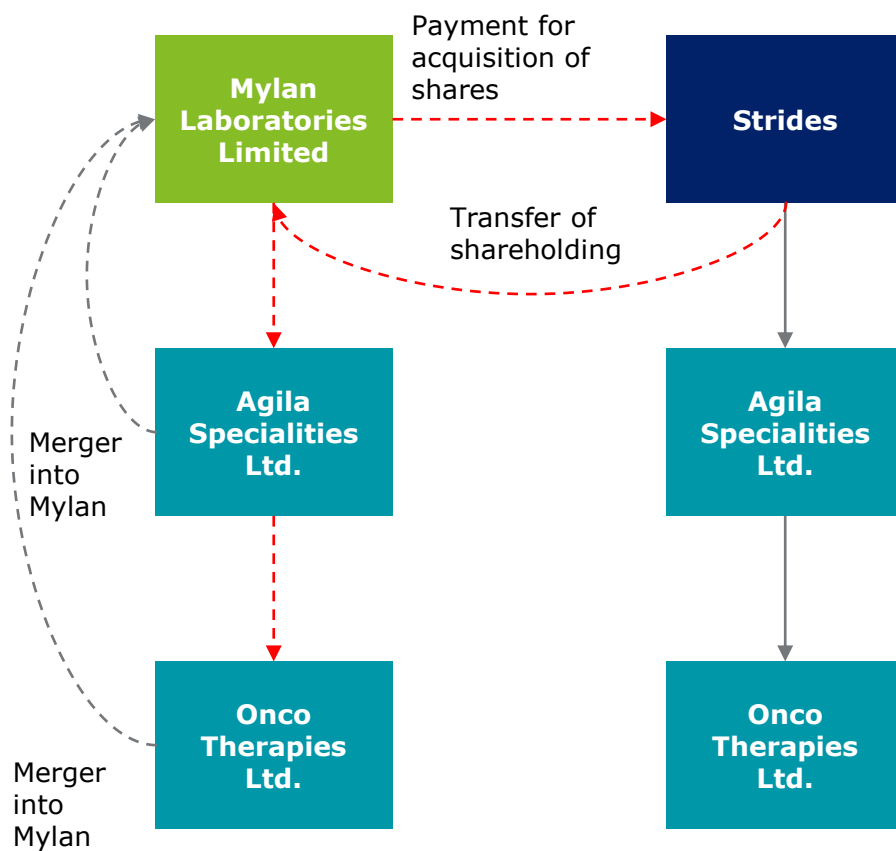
Mylan Laboratories Limited

Payment for acquisition of shares

Strides

Transfer of shareholding

Merger into Mylan

Agila Specialities Ltd.

Agila Specialities Ltd.

Merger into Mylan

Onco Therapies Ltd.

Onco Therapies Ltd.